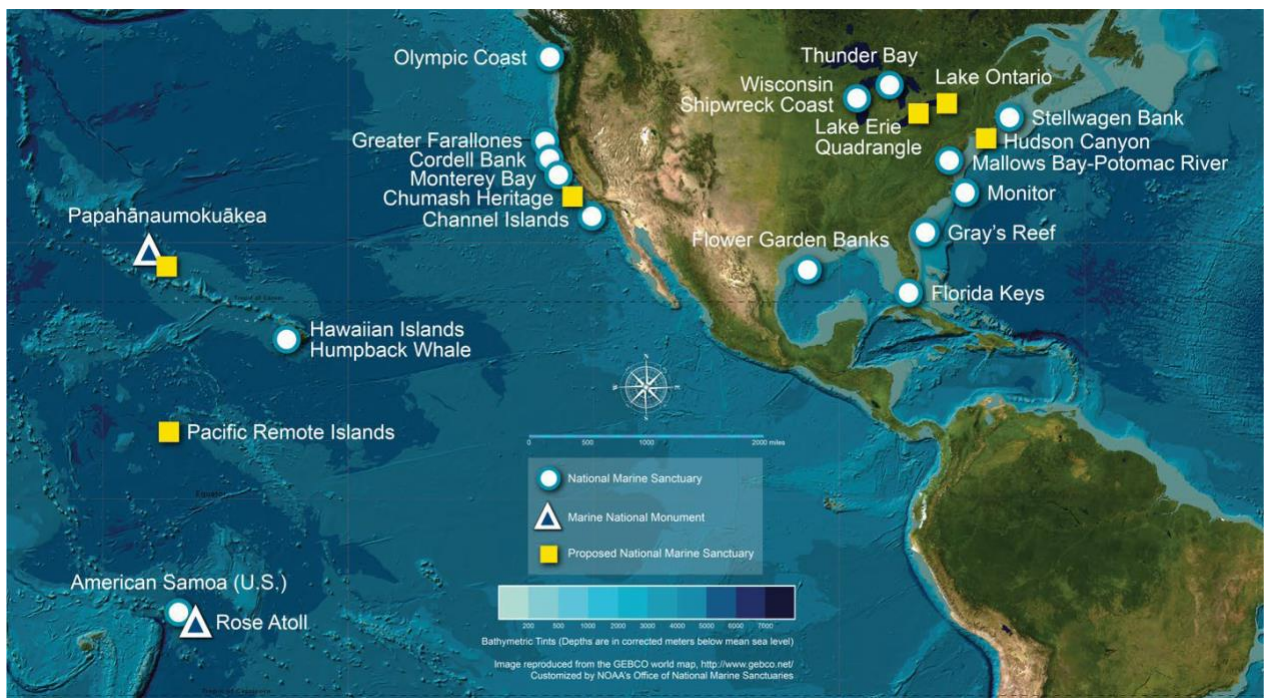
Olympic Coast

Thunder Bay

Wisconsin Shipwreck Coast

Lake Ontario

Lake Erie Quadrangle

Stellwagen Bank

Hudson Canyon

Mallows Bay-Potomac River

Monitor

Greater Farallones

Cordell Bank

Monterey Bay

Chumash Heritage

Channel Islands

Papahānaumokuākea

Flower Garden Banks

Gray's Reef

Florida Keys

Hawaiian Islands Humpback Whale

Pacific Remote Islands

0 500 1000 2000 miles

National Marine Sanctuary

Marine National Monument

Proposed National Marine Sanctuary

American Samoa (U.S.)

Rose Atoll

| 200 | 500 | 1000 | 2000 | 3000 | 4000 | 5000 | 6000 | 7000 |
|---|---|---|---|---|---|---|---|---|

Bathymetric Tints (Depths are in corrected meters below mean sea level)

Image reproduced from the GEBCO world map, http://www.gebco.net/
Customized by NOAA's Office of National Marine Sanctuaries